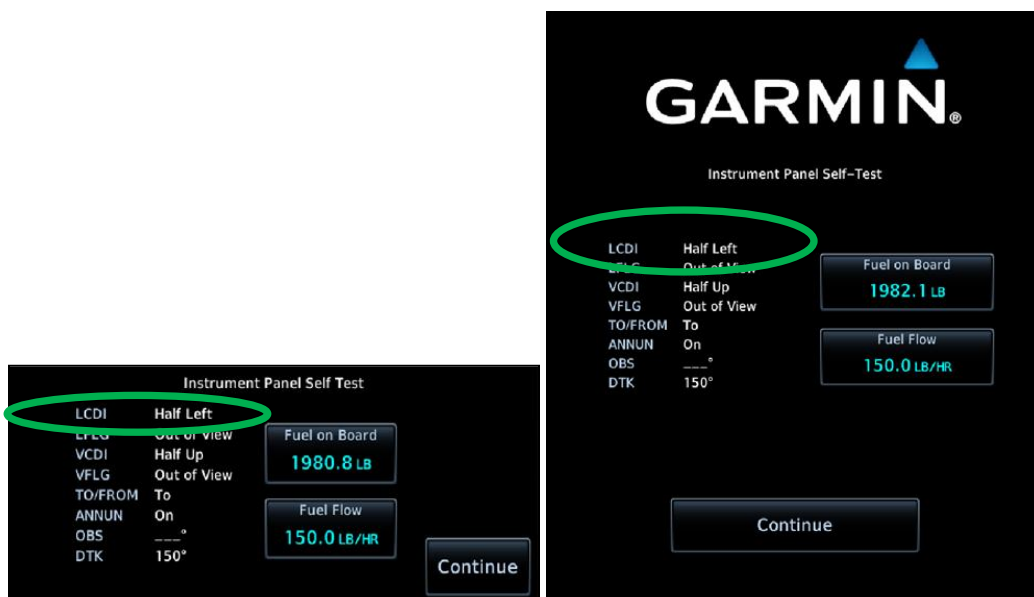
Instrument Panel Self Test

LCDI Half Left
LFLG Out of View
VCDI Half Up
VFLG Out of View
TO/FROM To
ANNUN On
OBS ___°
DTK 150°

Fuel on Board
1980.8 LB

Fuel Flow
150.0 LB/HR

Continue

GARMIN.

Instrument Panel Self-Test

LCDI Half Left
LFLG Out of View
VCDI Half Up
VFLG Out of View
TO/FROM To
ANNUN On
OBS ___°
DTK 150°

Fuel on Board
1982.1 LB

Fuel Flow
150.0 LB/HR

Continue